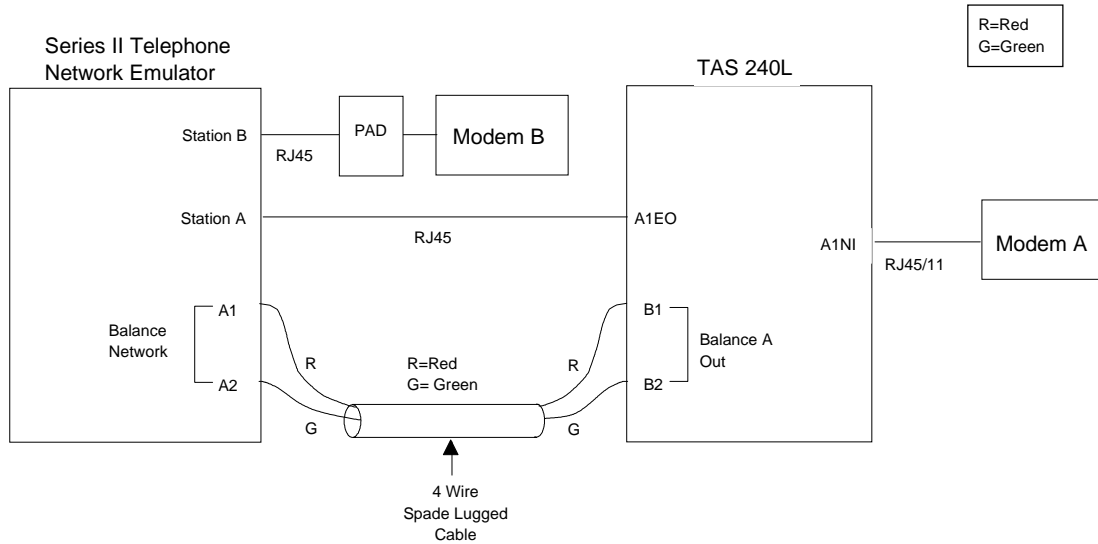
R=Red
G=Green

Series II Telephone Network Emulator

TAS 240L

Station B

RJ45

PAD

Modem B

Station A

RJ45

A1EO

A1NI

RJ45/11

Modem A

A1

Balance Network

A2

R

G

R=Red
G= Green

R

G

B1

B2

Balance A Out

4 Wire Spade Lugged Cable